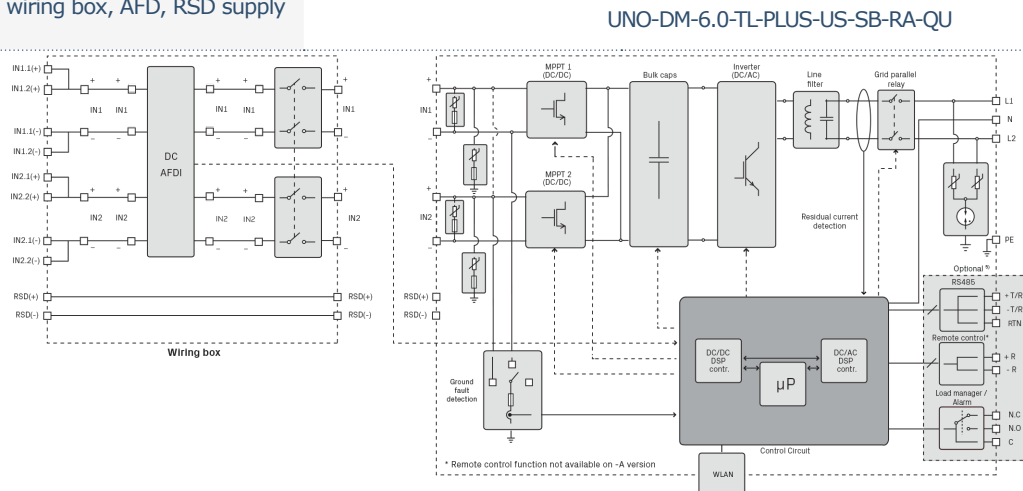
wiring box, AFD, RSD supply

UNO-DM-6.0-TL-PLUS-US-SB-RA-QU

IN1.1(+)
IN1.2(+)
+ +
IN1 IN1
IN1 IN1
IN1
IN1.1(-)
IN1.2(-)
DC
AFDI
IN2.1(+)
IN2.2(+)
+ +
IN2 IN2
IN2 IN2
IN2
IN2.1(-)
IN2.2(-)
RSD(+)
RSD(-)
RSD(+)
RSD(-)
Wiring box

IN1
IN2
RSD(+)
RSD(-)
MPPT 1
(DC/DC)
MPPT 2
(DC/DC)
Bulk caps
Inverter
(DC/AC)
Line
filter
Grid parallel
relay
L1
N
L2
PE
Residual current
detection
Optional
RS485
+ T/R
- T/R
RTN
Remote control*
+ R
- R
Load manager /
Alarm
N.C
N.O
C
DC/DC
DSP
contr.
μP
DC/AC
DSP
contr.
Ground
fault
detection
Control Circuit
WLAN
* Remote control function not available on -A version